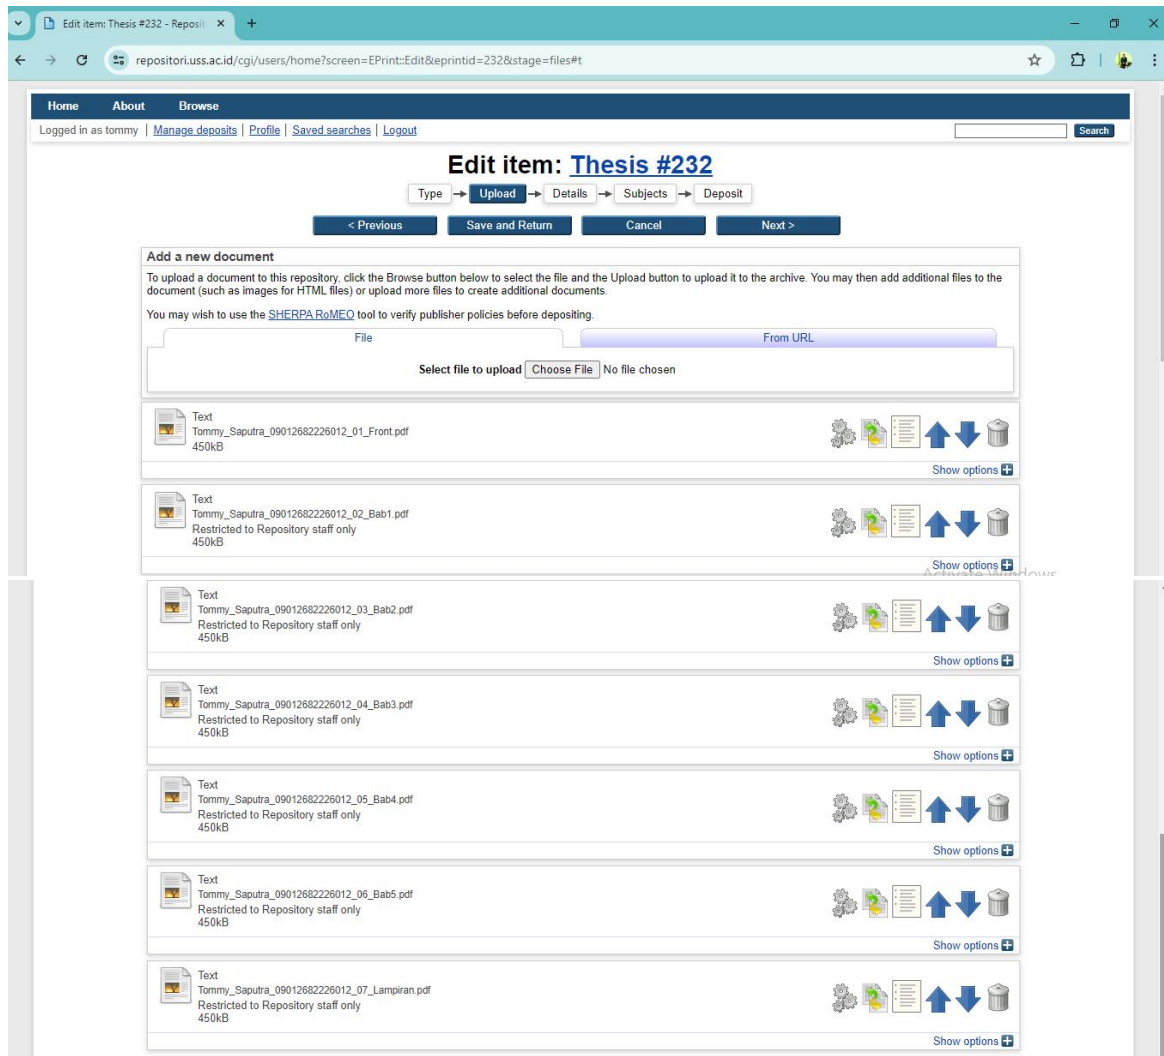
Edit item: Thesis #232 - Reposit ×

repositori.uss.ac.id/cgi/users/home?screen=EPrint::Edit&eprintid=232&stage=files#t

Home About Browse

Logged in as tommy | Manage deposits | Profile | Saved searches | Logout

Search

Edit item: Thesis #232

Type → Upload → Details → Subjects → Deposit

< Previous Save and Return Cancel Next >

Add a new document

To upload a document to this repository, click the Browse button below to select the file and the Upload button to upload it to the archive. You may then add additional files to the document (such as images for HTML files) or upload more files to create additional documents.

You may wish to use the SHERPA RoMEO tool to verify publisher policies before depositing.

File From URL

Select file to upload Choose File No file chosen

Text
Tommy_Saputra_09012682226012_01_Front.pdf
450kB

Show options

Text
Tommy_Saputra_09012682226012_02_Bab1.pdf
Restricted to Repository staff only
450kB

Show options

Activate Windows

Text
Tommy_Saputra_09012682226012_03_Bab2.pdf
Restricted to Repository staff only
450kB

Show options

Text
Tommy_Saputra_09012682226012_04_Bab3.pdf
Restricted to Repository staff only
450kB

Show options

Text
Tommy_Saputra_09012682226012_05_Bab4.pdf
Restricted to Repository staff only
450kB

Show options

Text
Tommy_Saputra_09012682226012_06_Bab5.pdf
Restricted to Repository staff only
450kB

Show options

Text
Tommy_Saputra_09012682226012_07_Lampiran.pdf
Restricted to Repository staff only
450kB

Show options